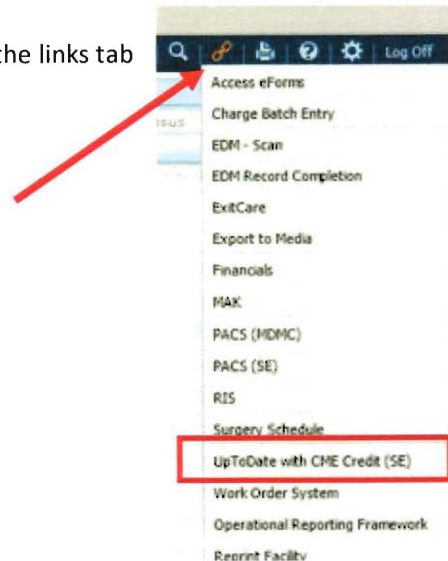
the links tab

Log Off

Access eForms
Charge Batch Entry
EDM - Scan
EDM Record Completion
ExitCare
Export to Media
Financials
MAK
PACS (MDMC)
PACS (SE)
RIS
Surgery Schedule
UpToDate with CME Credit (SE)
Work Order System
Operational Reporting Framework
Reprint Facility